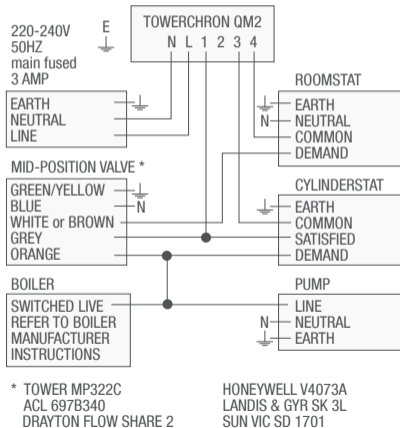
220-240V
50HZ
main fused
3 AMP

E

TOWERCHRON QM2

N L 1 2 3 4

ROOMSTAT

EARTH
NEUTRAL
LINE

N

EARTH
NEUTRAL
COMMON
DEMAND

MID-POSITION VALVE *

CYLINDERSTAT

GREEN/YELLOW
BLUE
WHITE or BROWN
GREY
ORANGE

N

EARTH
COMMON
SATISFIED
DEMAND

BOILER

PUMP

SWITCHED LIVE
REFER TO BOILER
MANUFACTURER
INSTRUCTIONS

N

LINE
NEUTRAL
EARTH

* TOWER MP322C
ACL 697B340
DRAYTON FLOW SHARE 2

HONEYWELL V4073A
LANDIS & GYR SK 3L
SUN VIC SD 1701